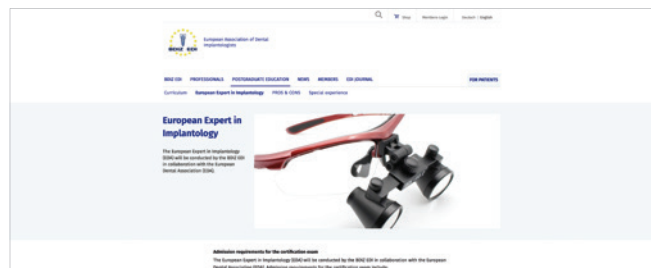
Shop | Members Login | Deutsch | English

BDIZ EDI

European Association of Dental Implantologists

BDIZ EDI | PROFESSIONALS | POSTGRADUATE EDUCATION | NEWS | MEMBERS | EDI JOURNAL | FOR PATIENTS

Curriculum | European Expert in Implantology | PROS & CONS | Special experience

European Expert in Implantology

The European Expert in Implantology (EEI) will be conducted by the BDIZ EDI in collaboration with the European Dental Association (EDA).

Admission requirements for the certification exam

The European Expert in Implantology (EEI) will be conducted by the BDIZ EDI in collaboration with the European Dental Association (EDA). Admission requirements for the certification exam include: